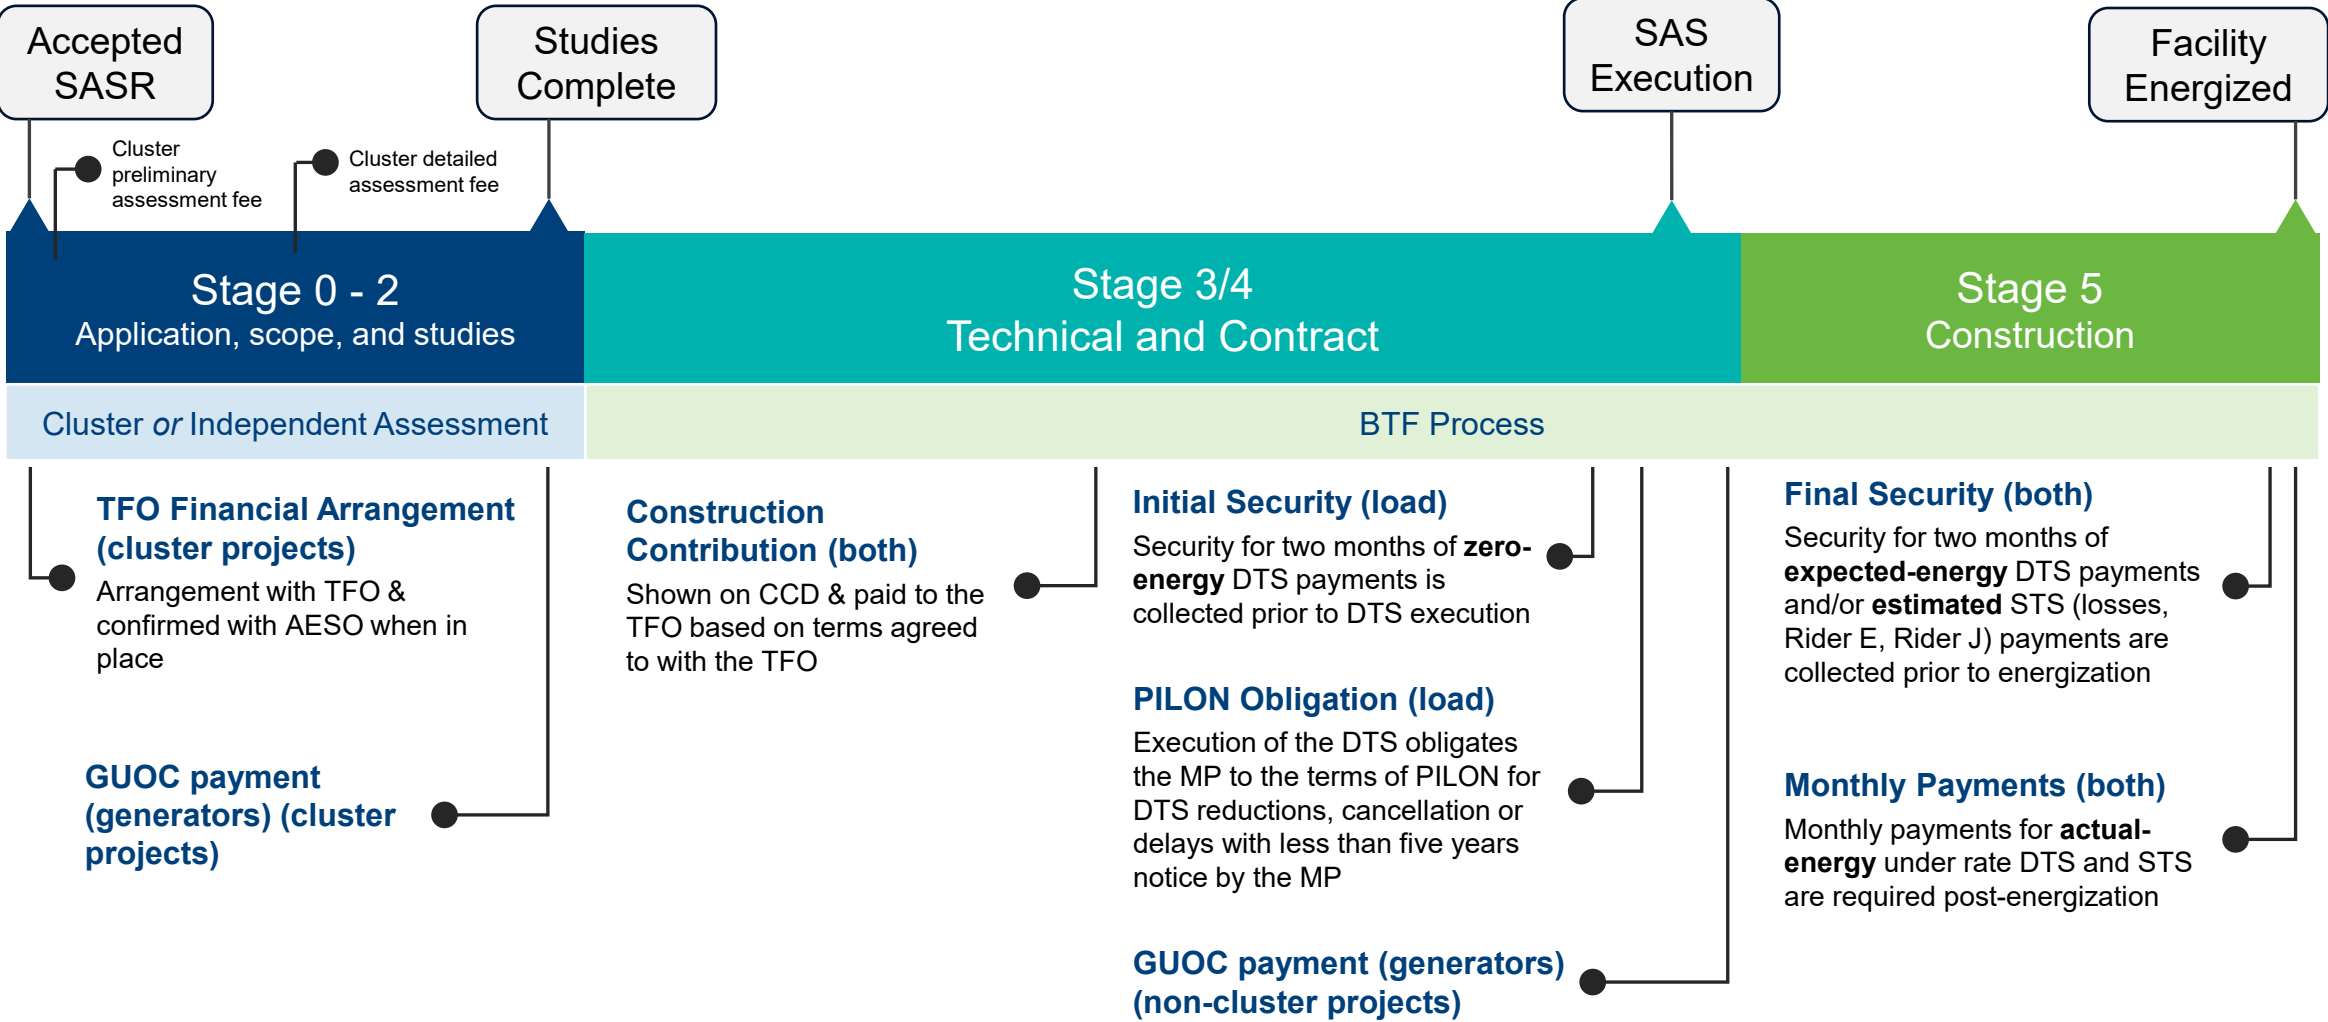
Accepted SASR

Studies Complete

SAS Execution

Facility Energized

Cluster preliminary assessment fee

Cluster detailed assessment fee

Stage 0 - 2
Application, scope, and studies

Stage 3/4
Technical and Contract

Stage 5
Construction

Cluster *or* Independent Assessment

BTF Process

**TFO Financial Arrangement (cluster projects)**
Arrangement with TFO & confirmed with AESO when in place

**GUOC payment (generators) (cluster projects)**

**Construction Contribution (both)**
Shown on CCD & paid to the TFO based on terms agreed to with the TFO

**Initial Security (load)**
Security for two months of **zero-energy** DTS payments is collected prior to DTS execution

**PILON Obligation (load)**
Execution of the DTS obligates the MP to the terms of PILON for DTS reductions, cancellation or delays with less than five years notice by the MP

**GUOC payment (generators) (non-cluster projects)**

**Final Security (both)**
Security for two months of **expected-energy** DTS payments and/or **estimated** STS (losses, Rider E, Rider J) payments are collected prior to energization

**Monthly Payments (both)**
Monthly payments for **actual-energy** under rate DTS and STS are required post-energization